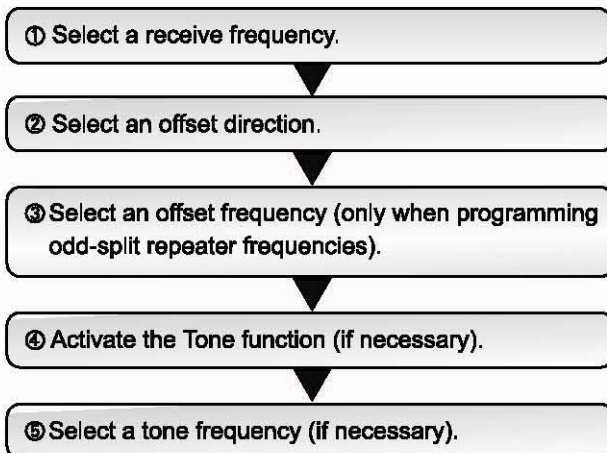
① Select a receive frequency.

② Select an offset direction.

③ Select an offset frequency (only when programming odd-split repeater frequencies).

④ Activate the Tone function (if necessary).

⑤ Select a tone frequency (if necessary).